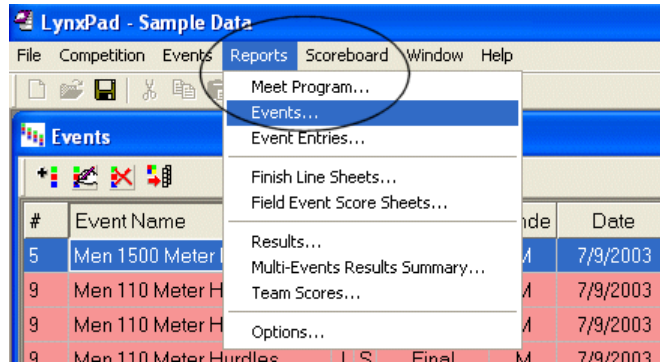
LynxPad - Sample Data

File Competition Events Reports Scoreboard Window Help

Meet Program...
Events...
Event Entries...

Finish Line Sheets...
Field Event Score Sheets...

Results...
Multi-Events Results Summary...
Team Scores...

Options...

Events

| # | Event Name | | | nde | Date |
|---|---|---|---|---|---|
| 5 | Men 1500 Meter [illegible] | | | M | 7/9/2003 |
| 9 | Men 110 Meter H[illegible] | | | M | 7/9/2003 |
| 9 | Men 110 Meter H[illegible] | | | M | 7/9/2003 |
| 9 | Men 110 Meter Hurdles | L S | Final | M | 7/9/2003 |